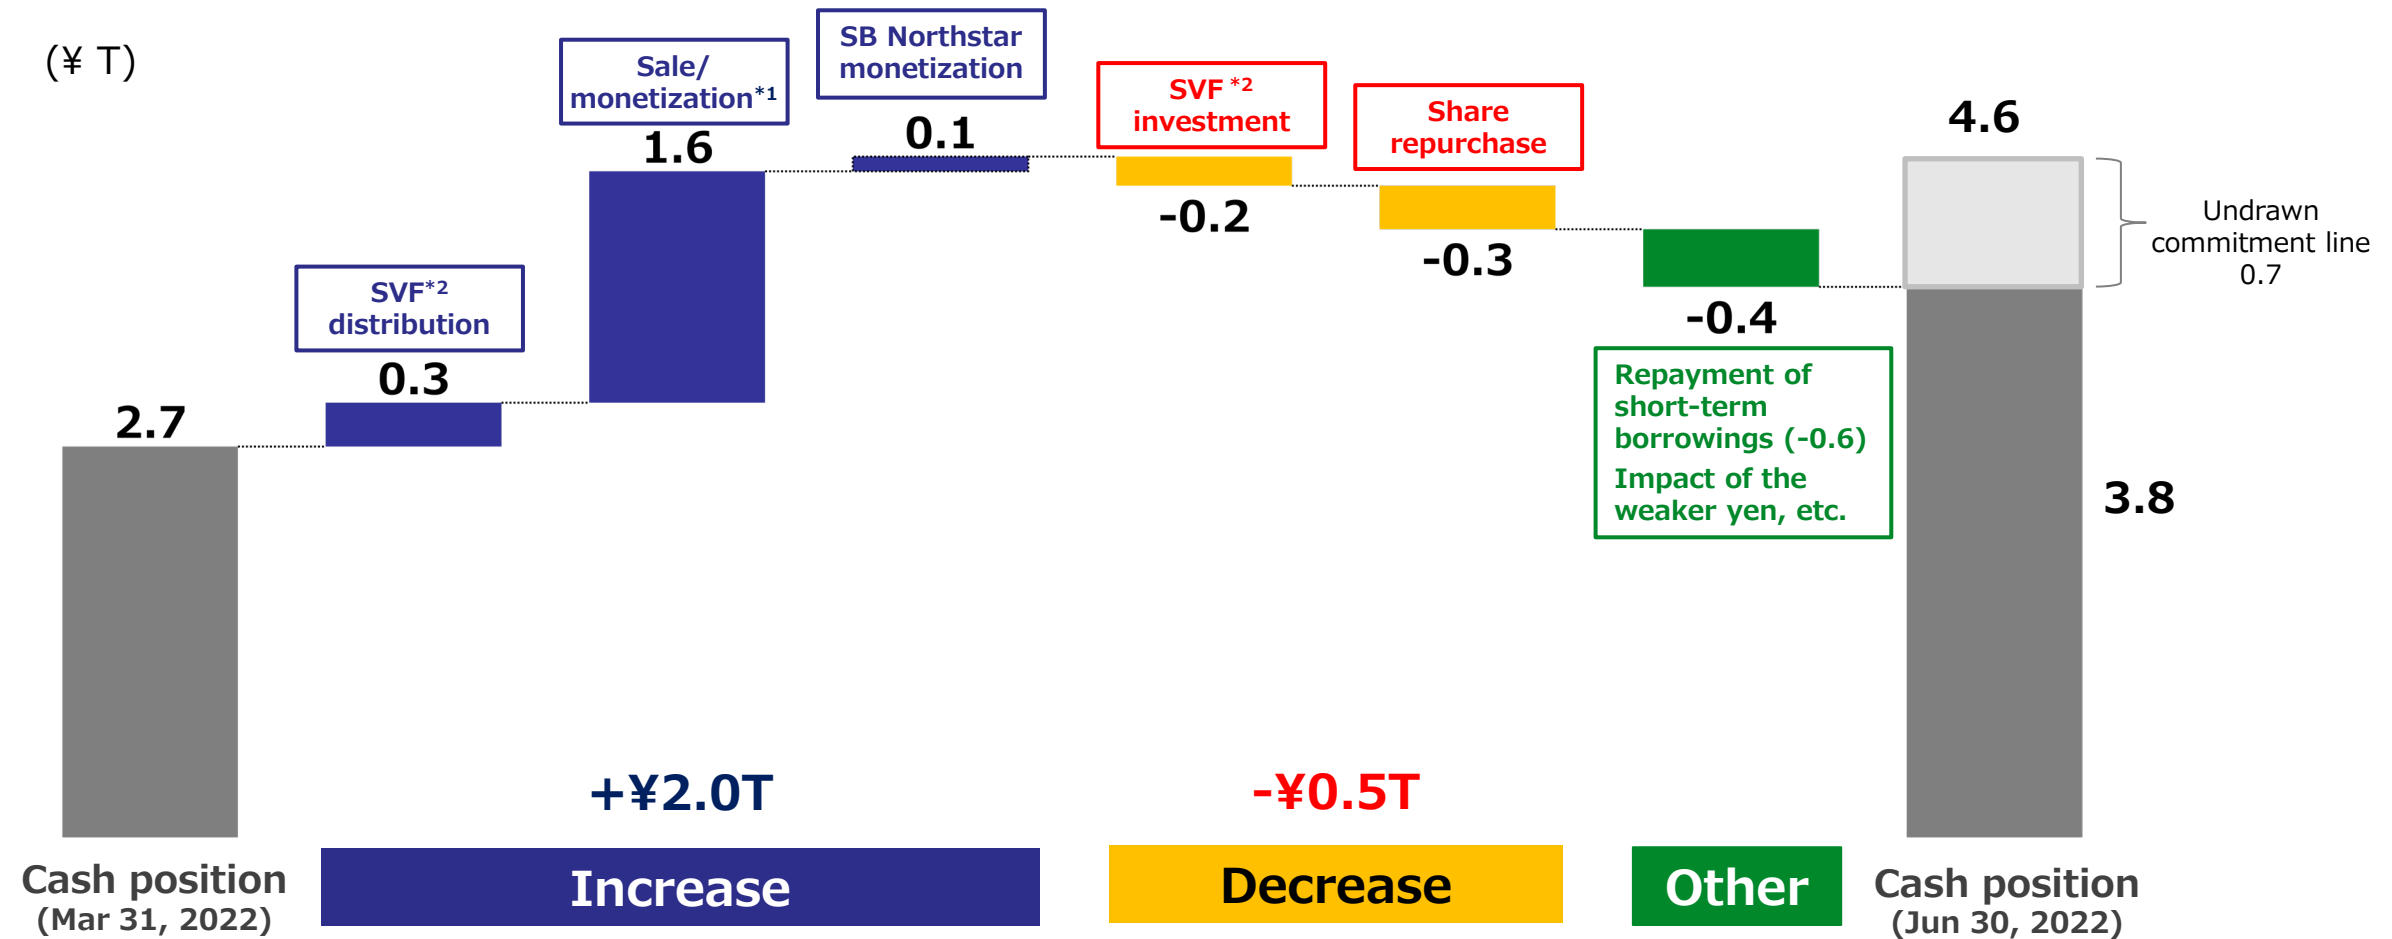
(¥ T)

Sale/ monetization*1

SB Northstar monetization

SVF *2 investment

Share repurchase

4.6

1.6

0.1

-0.2

-0.3

Undrawn commitment line 0.7

SVF*2 distribution

0.3

-0.4

2.7

Repayment of short-term borrowings (-0.6)

Impact of the weaker yen, etc.

3.8

+¥2.0T

-¥0.5T

Cash position (Mar 31, 2022)

Increase

Decrease

Other

Cash position (Jun 30, 2022)